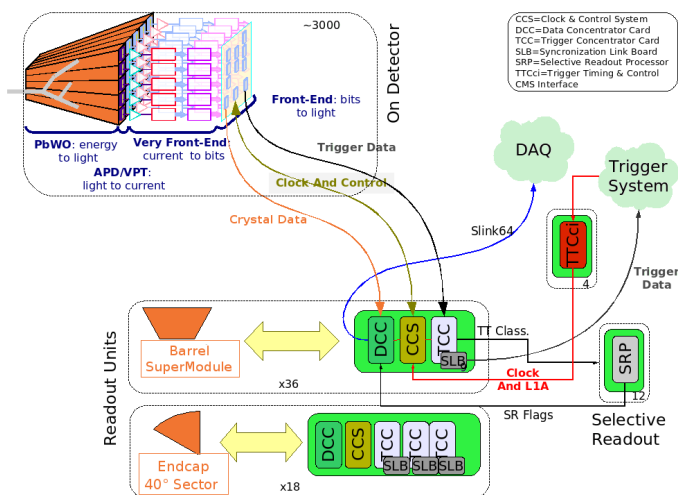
~3000

On Detector

Front-End: bits to light

PbWO: energy to light

Very Front-End: current to bits

APD/VPT: light to current

Trigger Data

Clock And Control

Crystal Data

CCS=Clock & Control System
DCC=Data Concentrator Card
TCC=Trigger Concentrator Card
SLB=Syncronization Link Board
SRP=Selective Readout Processor
TTCci=Trigger Timing & Control CMS Interface

DAQ

Trigger System

Slink64

TTCci

4

Trigger Data

Readout Units

Barrel SuperModule

x36

DCC

CCS

TCC

SLB

9

TT Class.

Clock And L1A

SRP

12

SR Flags

Selective Readout

Endcap 40° Sector

x18

DCC

CCS

TCC

TCC

TCC

SLB

SLB

SLB